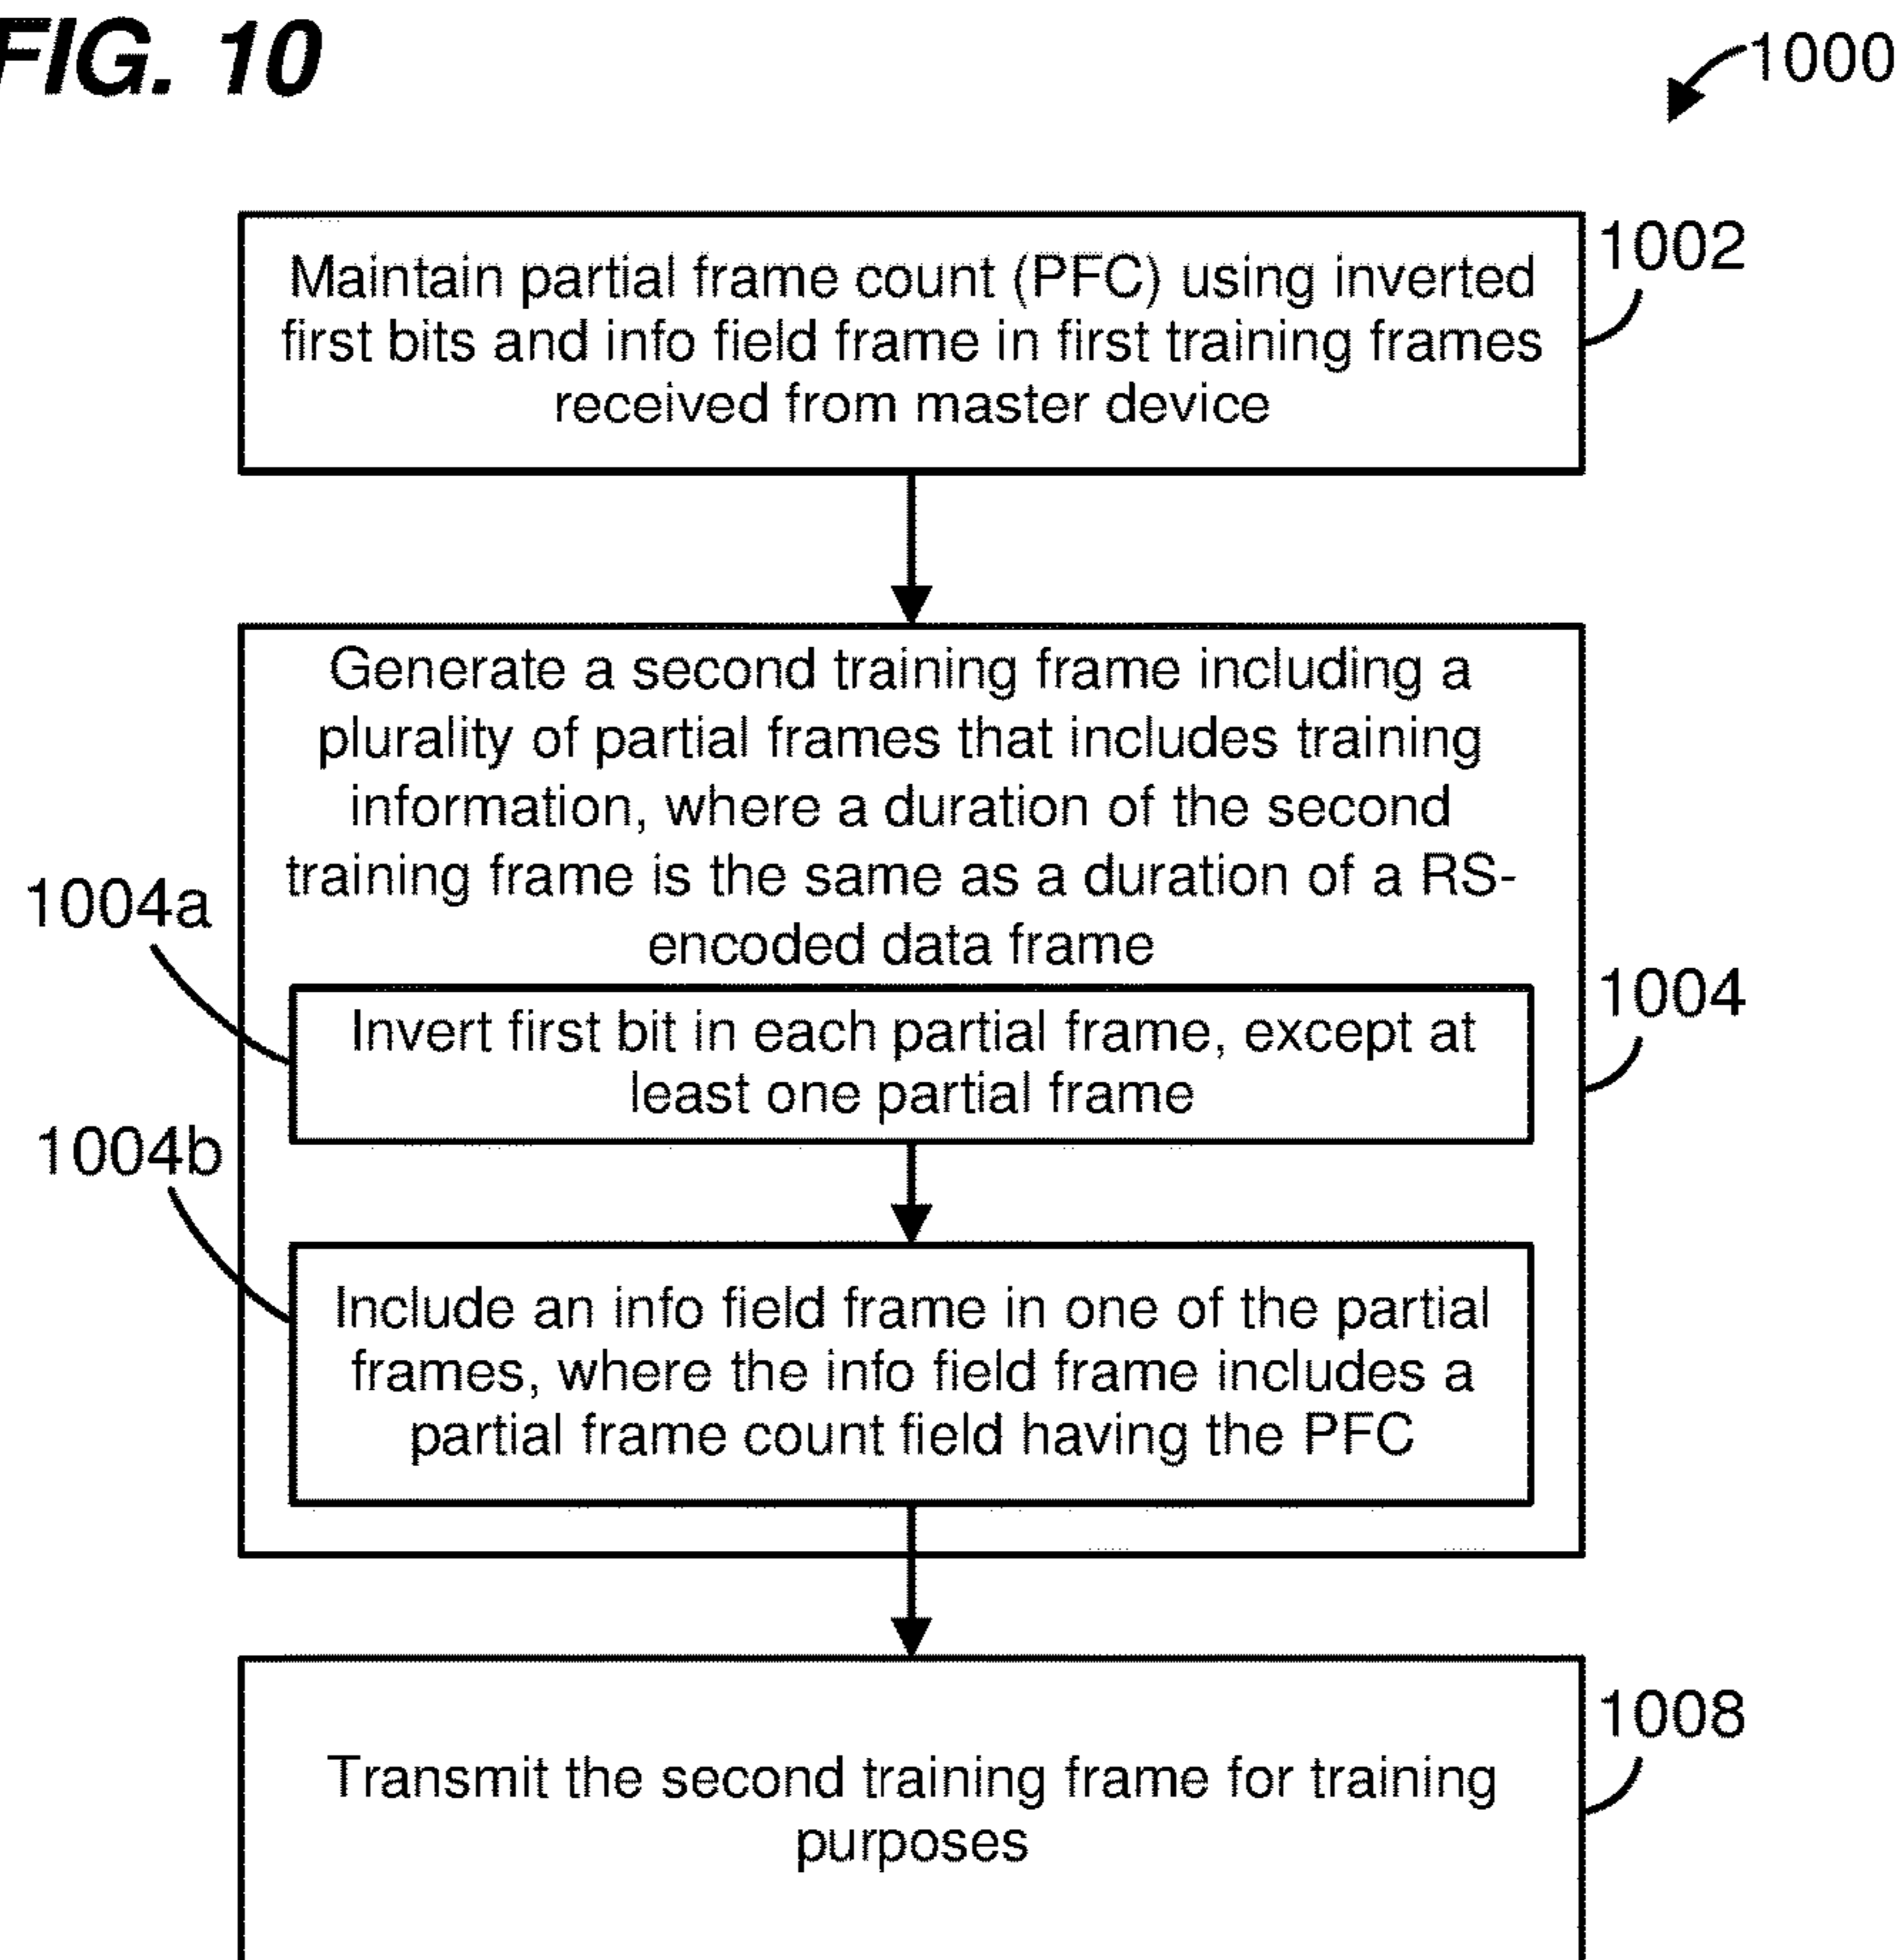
FIG. 10

1000

Maintain partial frame count (PFC) using inverted first bits and info field frame in first training frames received from master device

1002

Generate a second training frame including a plurality of partial frames that includes training information, where a duration of the second training frame is the same as a duration of a RS-encoded data frame

1004a

Invert first bit in each partial frame, except at least one partial frame

1004

1004b

Include an info field frame in one of the partial frames, where the info field frame includes a partial frame count field having the PFC

Transmit the second training frame for training purposes

1008